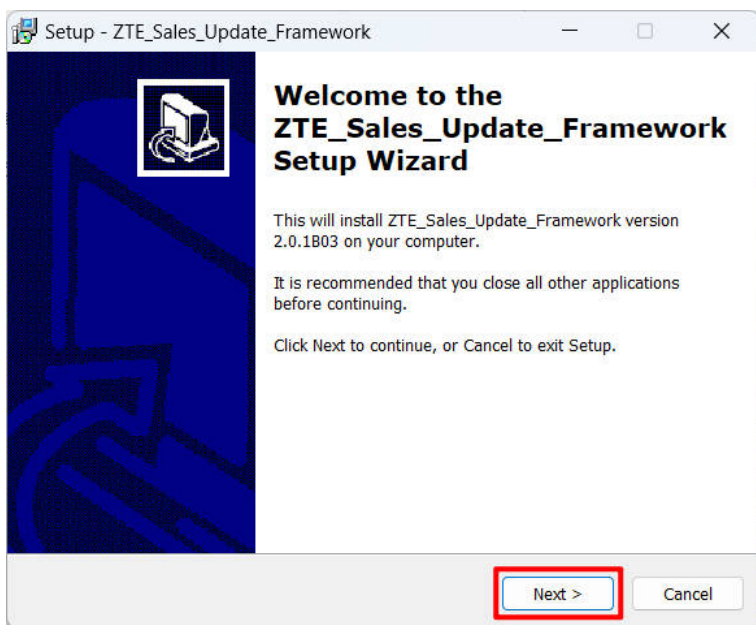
Setup - ZTE_Sales_Update_Framework

Welcome to the ZTE_Sales_Update_Framework Setup Wizard

This will install ZTE_Sales_Update_Framework version 2.0.1B03 on your computer.

It is recommended that you close all other applications before continuing.

Click Next to continue, or Cancel to exit Setup.

Next >

Cancel